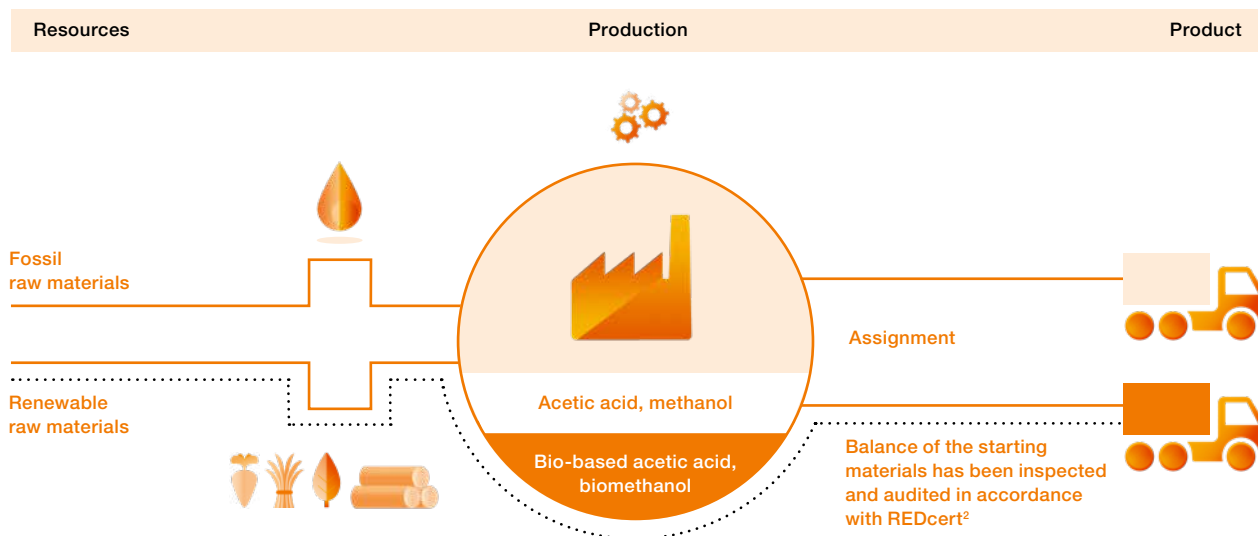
Resources Production Product

Fossil raw materials

Renewable raw materials

Acetic acid, methanol

Bio-based acetic acid, biomethanol

Assignment

Balance of the starting materials has been inspected and audited in accordance with REDcert$^2$